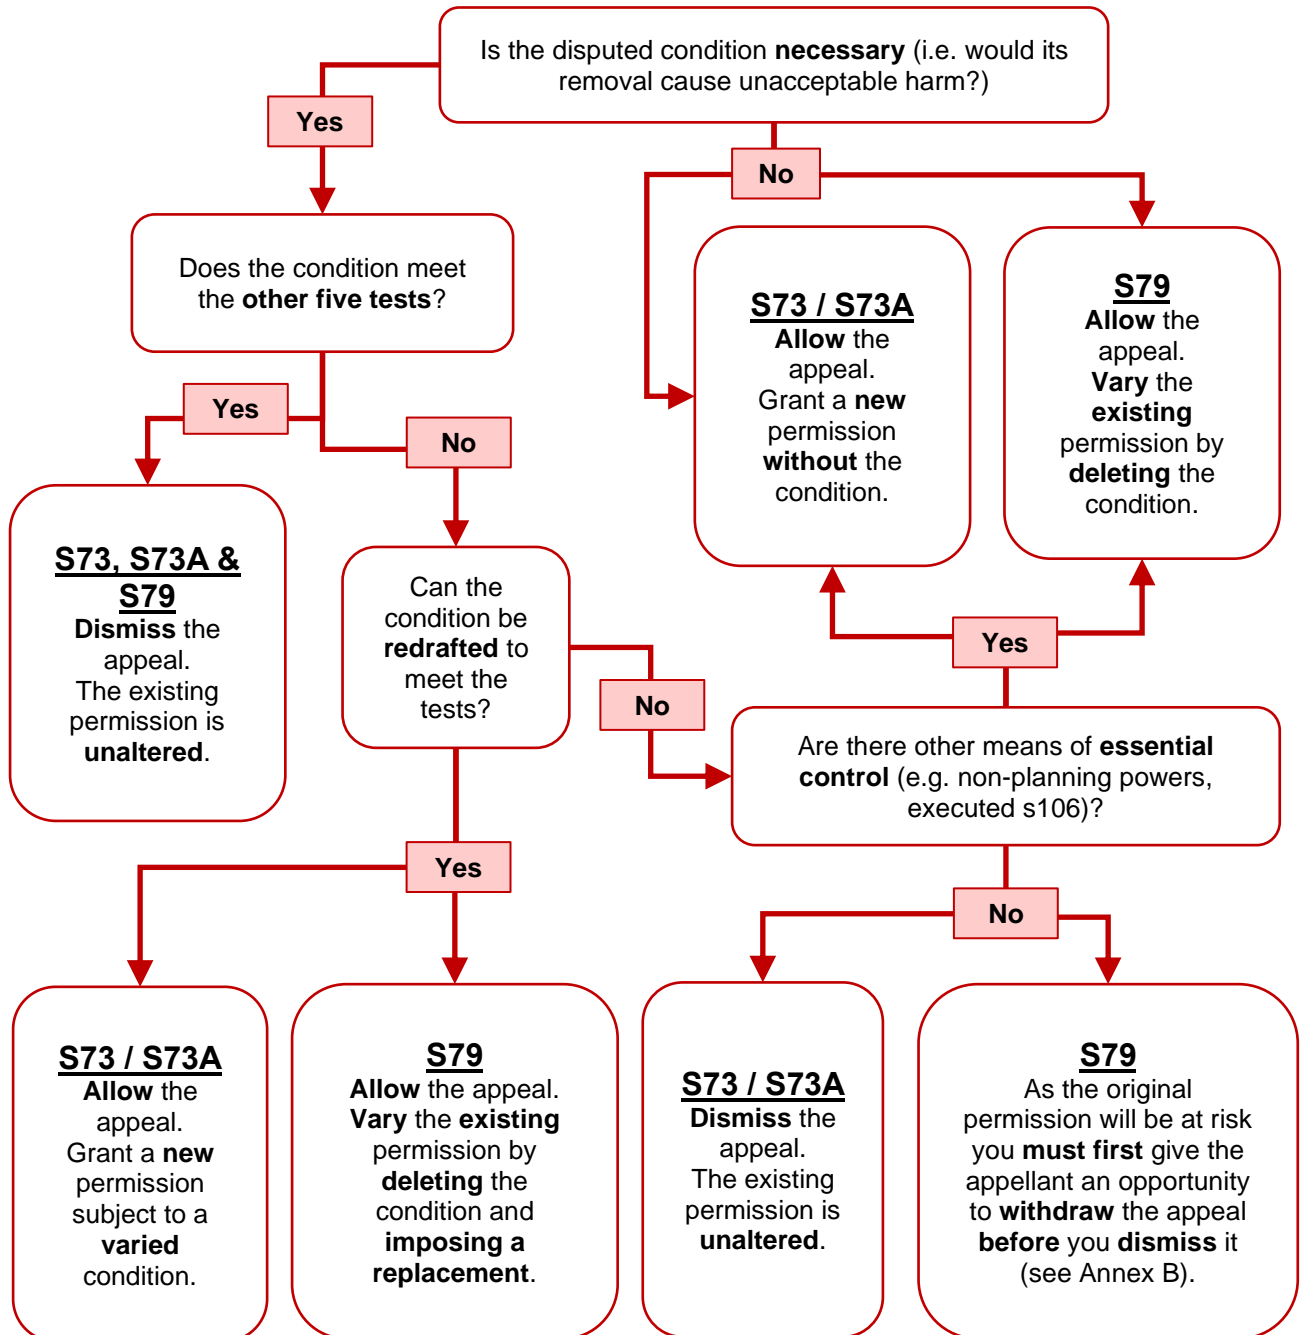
Is the disputed condition **necessary** (i.e. would its removal cause unacceptable harm?)

Yes

No

Does the condition meet the **other five tests**?

**S73 / S73A**
**Allow** the appeal.
Grant a **new** permission **without** the condition.

**S79**
**Allow** the appeal.
**Vary** the **existing** permission by **deleting** the condition.

Yes

No

**S73, S73A & S79**
**Dismiss** the appeal.
The existing permission is **unaltered**.

Can the condition be **redrafted** to meet the tests?

Yes

No

Are there other means of **essential control** (e.g. non-planning powers, executed s106)?

Yes

No

**S73 / S73A**
**Allow** the appeal.
Grant a **new** permission subject to a **varied** condition.

**S79**
**Allow** the appeal.
**Vary** the **existing** permission by **deleting** the condition and **imposing a replacement**.

**S73 / S73A**
**Dismiss** the appeal.
The existing permission is **unaltered**.

**S79**
As the original permission will be at risk you **must first** give the appellant an opportunity to **withdraw** the appeal **before** you **dismiss** it (see Annex B).